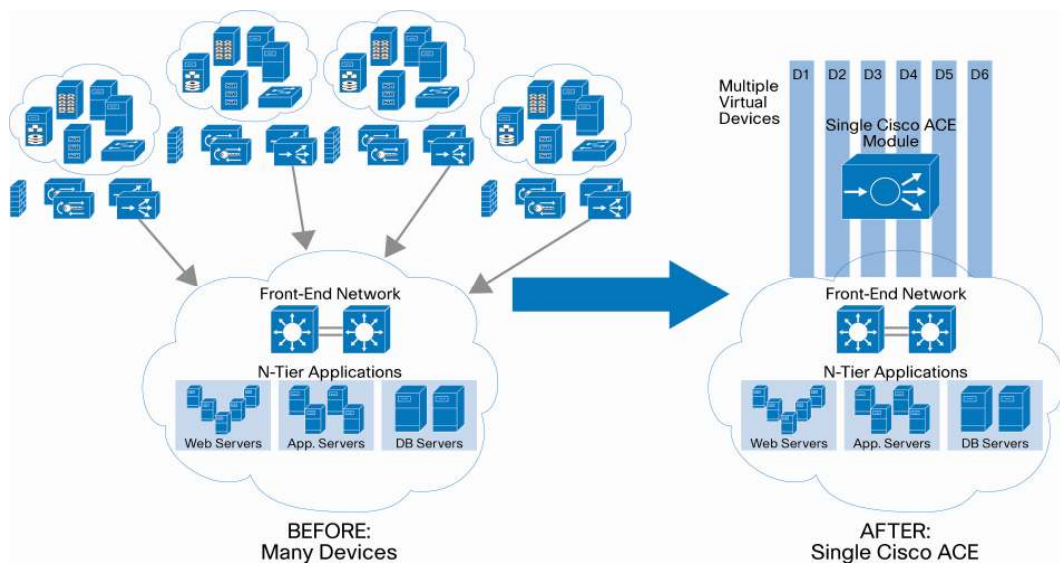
Front-End Network

N-Tier Applications

Web Servers

App. Servers

DB Servers

BEFORE:
Many Devices

Multiple Virtual Devices

D1 D2 D3 D4 D5 D6

Single Cisco ACE Module

Front-End Network

N-Tier Applications

Web Servers

App. Servers

DB Servers

AFTER:
Single Cisco ACE